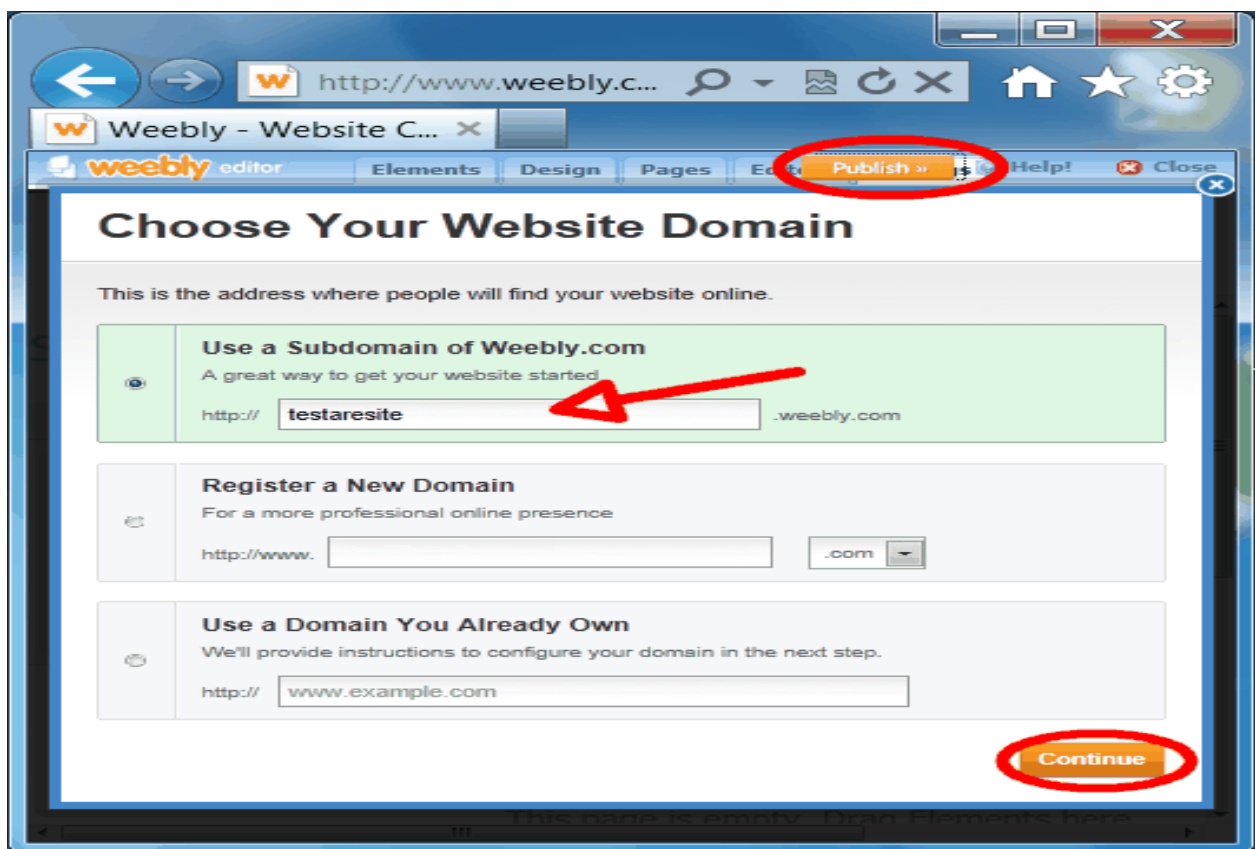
http://www.weebly.c...

Weebly - Website C...

weebly editor

Elements

Design

Pages

Edit

Publish »

Help!

Close

Choose Your Website Domain

This is the address where people will find your website online.

Use a Subdomain of Weebly.com

A great way to get your website started

http://

testaresite

.weebly.com

Register a New Domain

For a more professional online presence

http://www.

.com

Use a Domain You Already Own

We'll provide instructions to configure your domain in the next step.

http://

www.example.com

Continue

This page is empty. Drag Elements here.